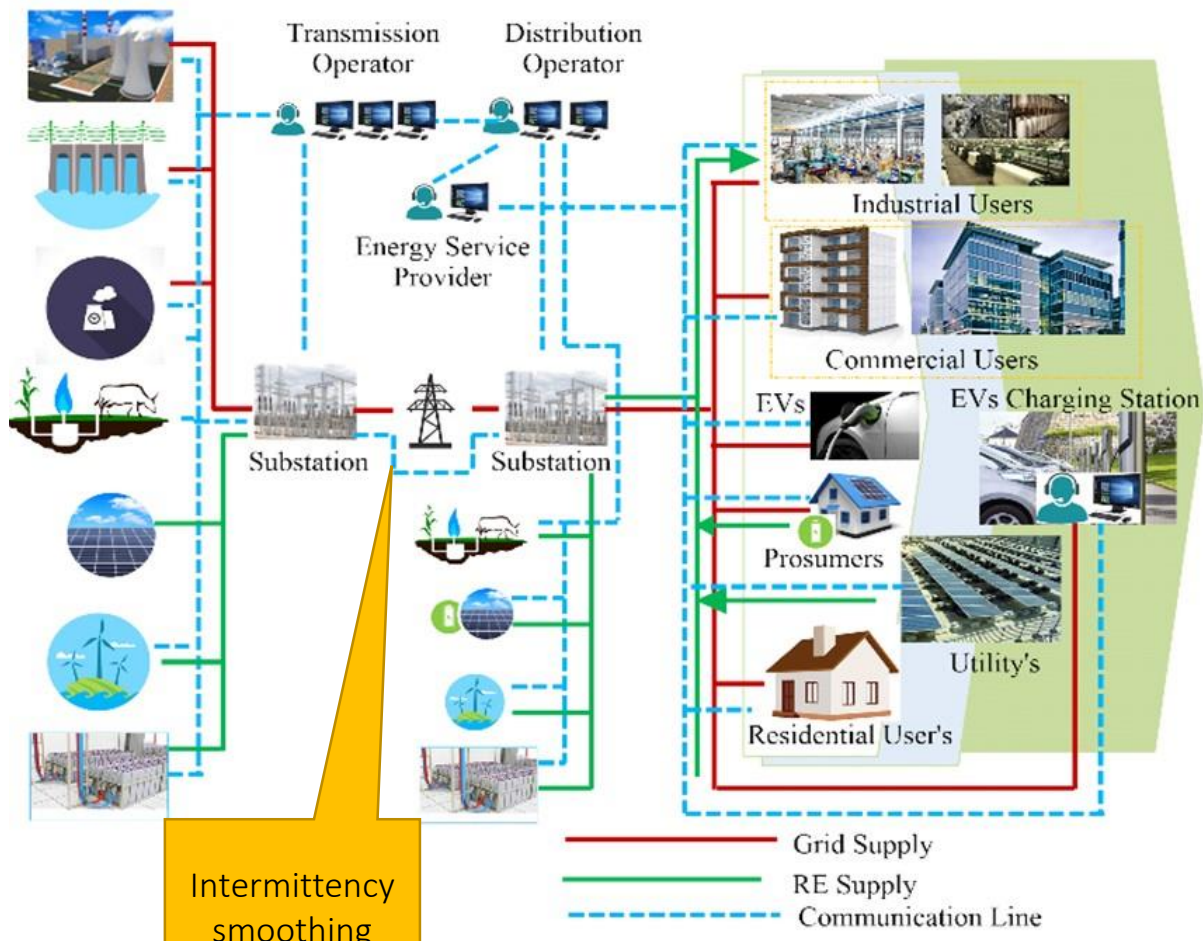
Transmission Operator

Distribution Operator

Energy Service Provider

Industrial Users

Commercial Users

EVs Charging Station

EVs

Substation

Substation

Prosumers

Utility's

Residential User's

Grid Supply

RE Supply

Communication Line

Intermittency smoothing